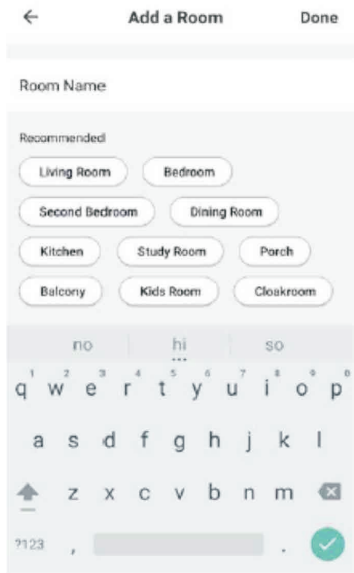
←
Add a Room
Done

Room Name

Recommended

Living Room
Bedroom
Second Bedroom
Dining Room
Kitchen
Study Room
Porch
Balcony
Kids Room
Cloakroom

no
hi
so

1 2 3 4 5 6 7 8 9 0
q w e r t y u i o p
a s d f g h j k l
z x c v b n m
?123
,
.